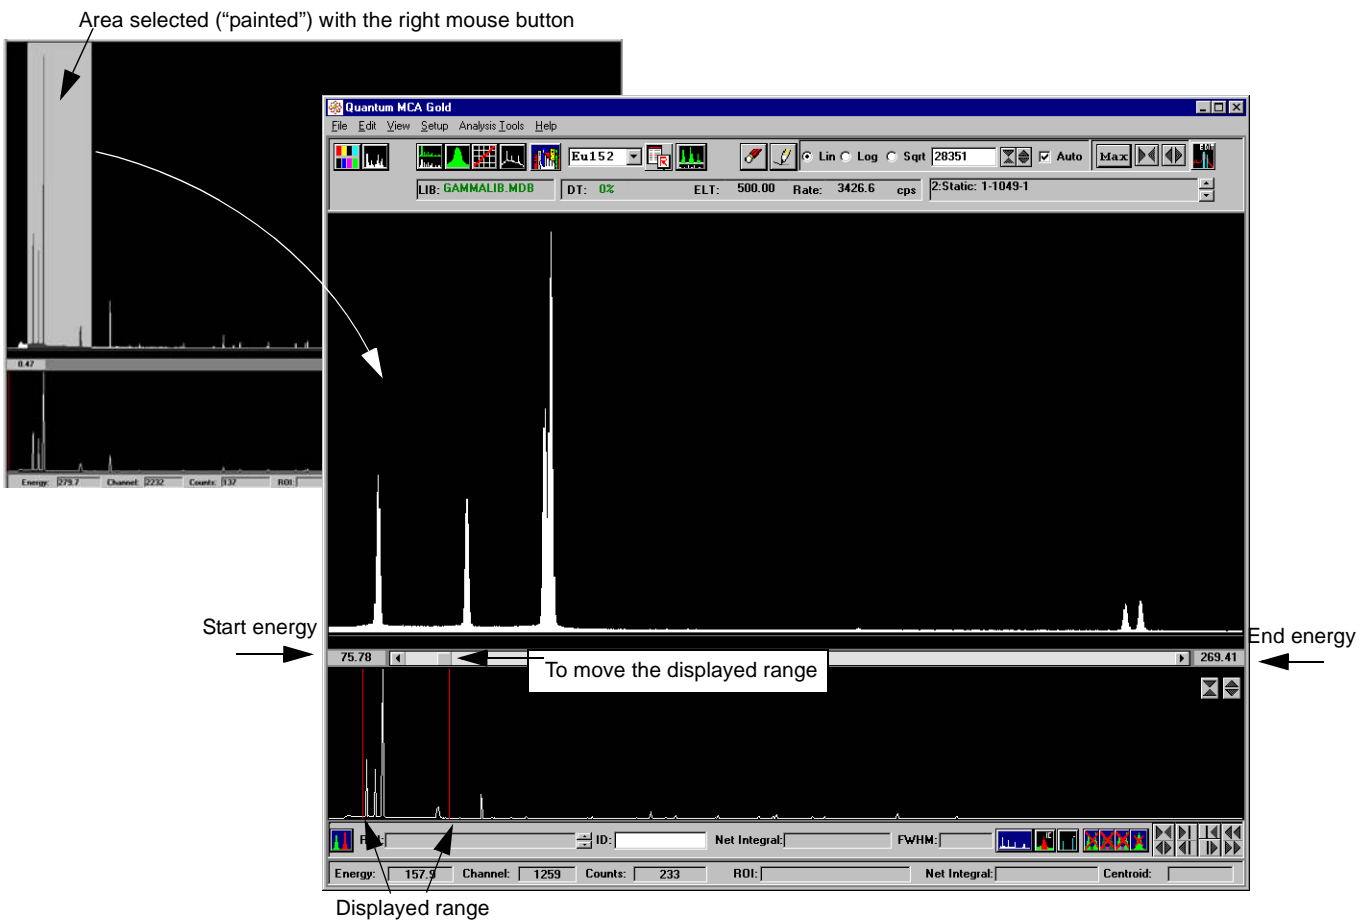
Area selected ("painted") with the right mouse button

0.47

Energy: 279.7 Channel: 2232 Counts: 137 ROI:

Quantum MCA Gold

File Edit View Setup Analysis Tools Help

Eu152

Lin Log Sqrt 28351 Auto Max

LIB: GAMMALIB.MDB DT: 0% ELT: 500.00 Rate: 3426.6 cps 2:Static: 1-1049-1

Start energy

75.78

To move the displayed range

269.41

End energy

ROI: ID: Net Integral: FWHM:

Energy: 157.9 Channel: 1259 Counts: 233 ROI: Net Integral: Centroid:

Displayed range